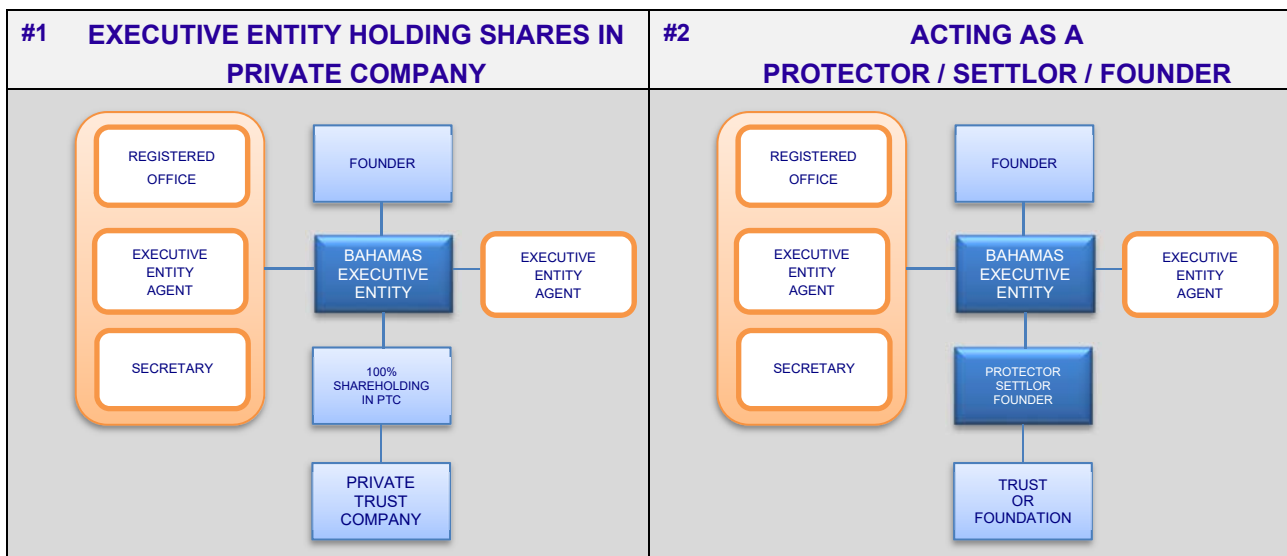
#1 EXECUTIVE ENTITY HOLDING SHARES IN PRIVATE COMPANY

REGISTERED OFFICE

EXECUTIVE ENTITY AGENT

SECRETARY

FOUNDER

BAHAMAS EXECUTIVE ENTITY

EXECUTIVE ENTITY AGENT

100% SHAREHOLDING IN PTC

PRIVATE TRUST COMPANY

#2 ACTING AS A PROTECTOR / SETTLOR / FOUNDER

REGISTERED OFFICE

EXECUTIVE ENTITY AGENT

SECRETARY

FOUNDER

BAHAMAS EXECUTIVE ENTITY

EXECUTIVE ENTITY AGENT

PROTECTOR SETTLOR FOUNDER

TRUST OR FOUNDATION